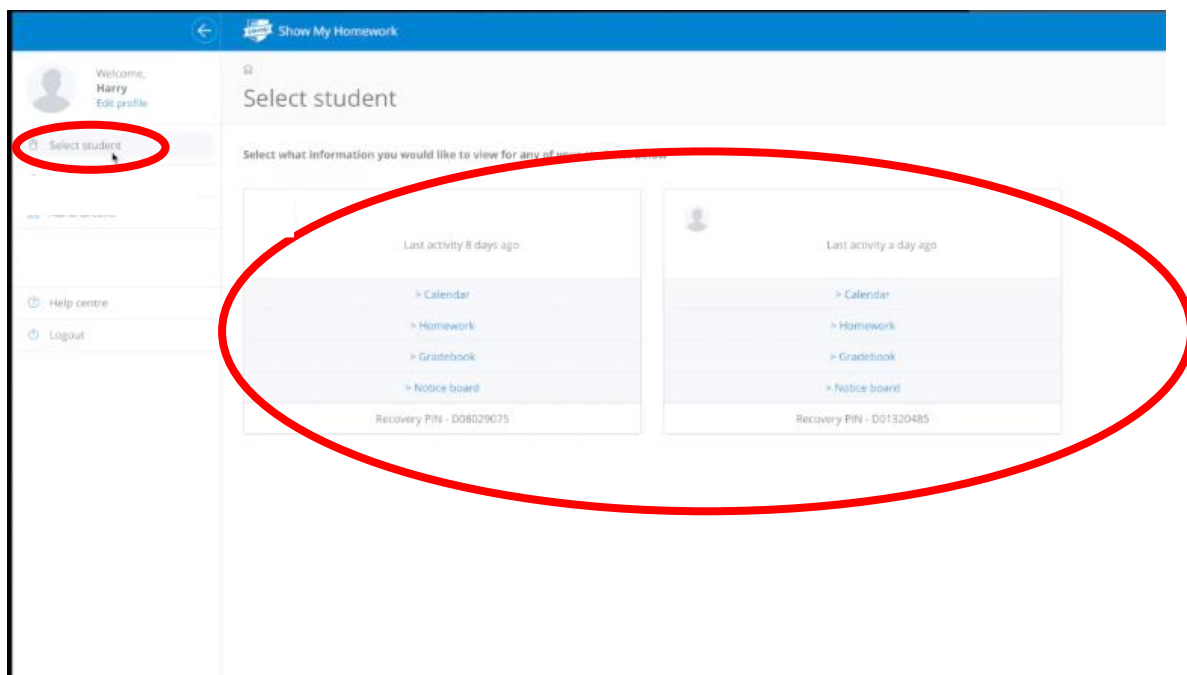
Show My Homework

Welcome,
Harry
Edit profile

Select student

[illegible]

Help centre

Logout

Select student

Select what information you would like to view for any of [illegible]

Last activity 8 days ago

> Calendar

> Homework

> Gradebook

> Notice board

Recovery PIN - D08029075

Last activity a day ago

> Calendar

> Homework

> Gradebook

> Notice board

Recovery PIN - D01320485